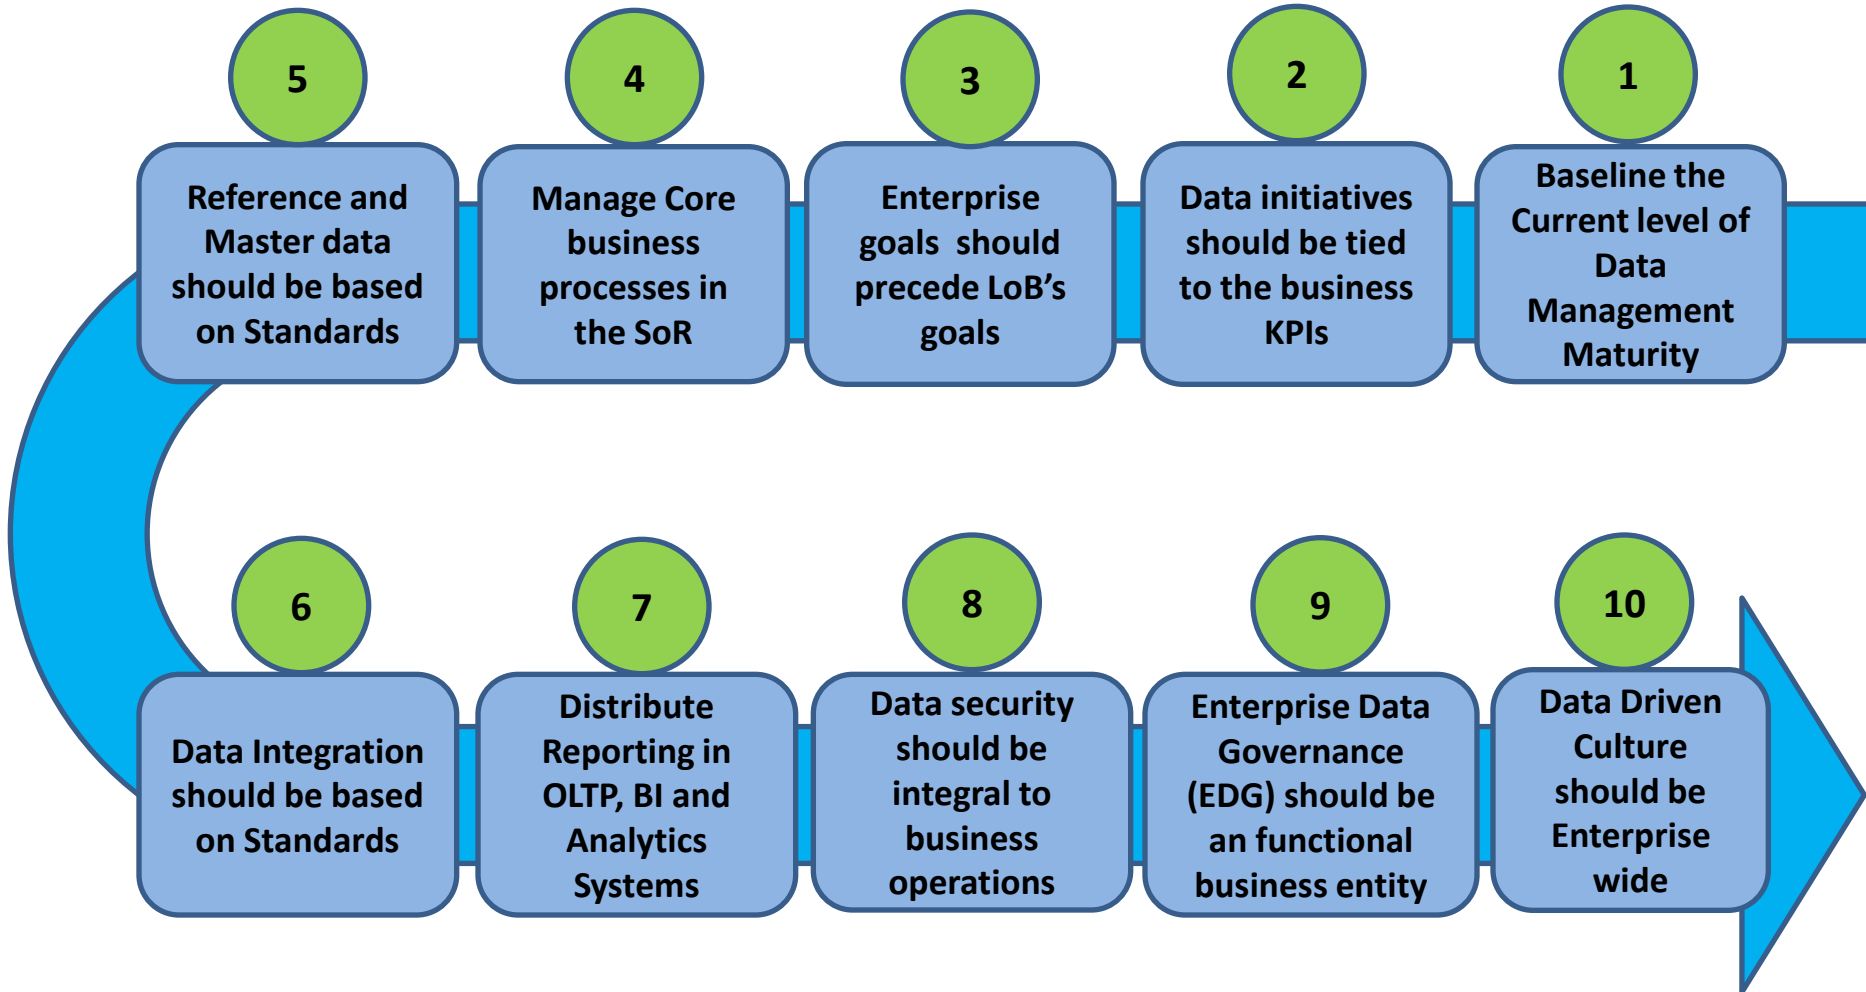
1

Baseline the Current level of Data Management Maturity

2

Data initiatives should be tied to the business KPIs

3

Enterprise goals should precede LoB's goals

4

Manage Core business processes in the SoR

5

Reference and Master data should be based on Standards

6

Data Integration should be based on Standards

7

Distribute Reporting in OLTP, BI and Analytics Systems

8

Data security should be integral to business operations

9

Enterprise Data Governance (EDG) should be an functional business entity

10

Data Driven Culture should be Enterprise wide